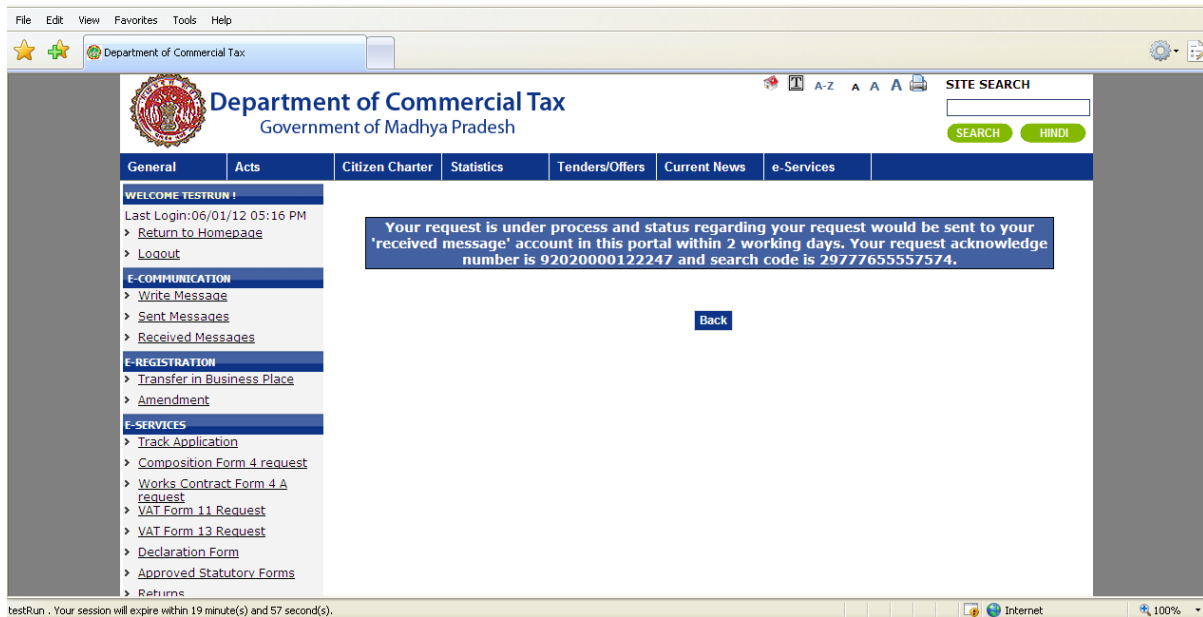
File Edit View Favorites Tools Help

Department of Commercial Tax

A-Z A A A

SITE SEARCH

SEARCH HINDI

Department of Commercial Tax
Government of Madhya Pradesh

General | Acts | Citizen Charter | Statistics | Tenders/Offers | Current News | e-Services

WELCOME TESTRUN !
Last Login:06/01/12 05:16 PM
› Return to Homepage
› Logout

E-COMMUNICATION
› Write Message
› Sent Messages
› Received Messages

E-REGISTRATION
› Transfer in Business Place
› Amendment

E-SERVICES
› Track Application
› Composition Form 4 request
› Works Contract Form 4 A request
› VAT Form 11 Request
› VAT Form 13 Request
› Declaration Form
› Approved Statutory Forms
› Returns

Your request is under process and status regarding your request would be sent to your 'received message' account in this portal within 2 working days. Your request acknowledge number is 92020000122247 and search code is 29777655557574.

Back

testRun . Your session will expire within 19 minute(s) and 57 second(s).

Internet

100%